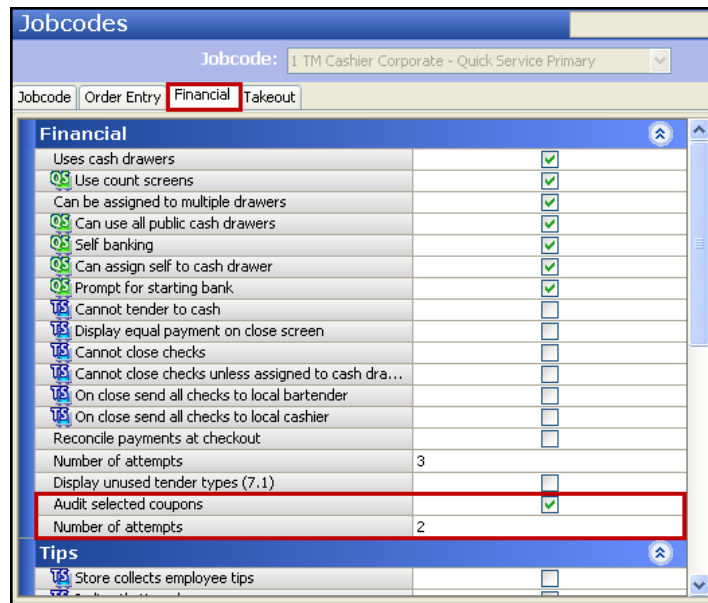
Jobcodes

Jobcode: 1 TM Cashier Corporate - Quick Service Primary

Jobcode | Order Entry | Financial | Takeout

Financial

| | |
|---|---|
| Uses cash drawers | ☑ |
| QS Use count screens | ☑ |
| Can be assigned to multiple drawers | ☑ |
| QS Can use all public cash drawers | ☑ |
| QS Self banking | ☑ |
| QS Can assign self to cash drawer | ☑ |
| QS Prompt for starting bank | ☑ |
| TS Cannot tender to cash | ☐ |
| TS Display equal payment on close screen | ☐ |
| TS Cannot close checks | ☐ |
| TS Cannot close checks unless assigned to cash dra... | ☐ |
| TS On close send all checks to local bartender | ☐ |
| TS On close send all checks to local cashier | ☐ |
| Reconcile payments at checkout | ☐ |
| Number of attempts | 3 |
| Display unused tender types (7.1) | ☐ |
| Audit selected coupons | ☑ |
| Number of attempts | 2 |

Tips

| | |
|---|---|
| TS Store collects employee tips | ☐ |
| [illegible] | ☐ |